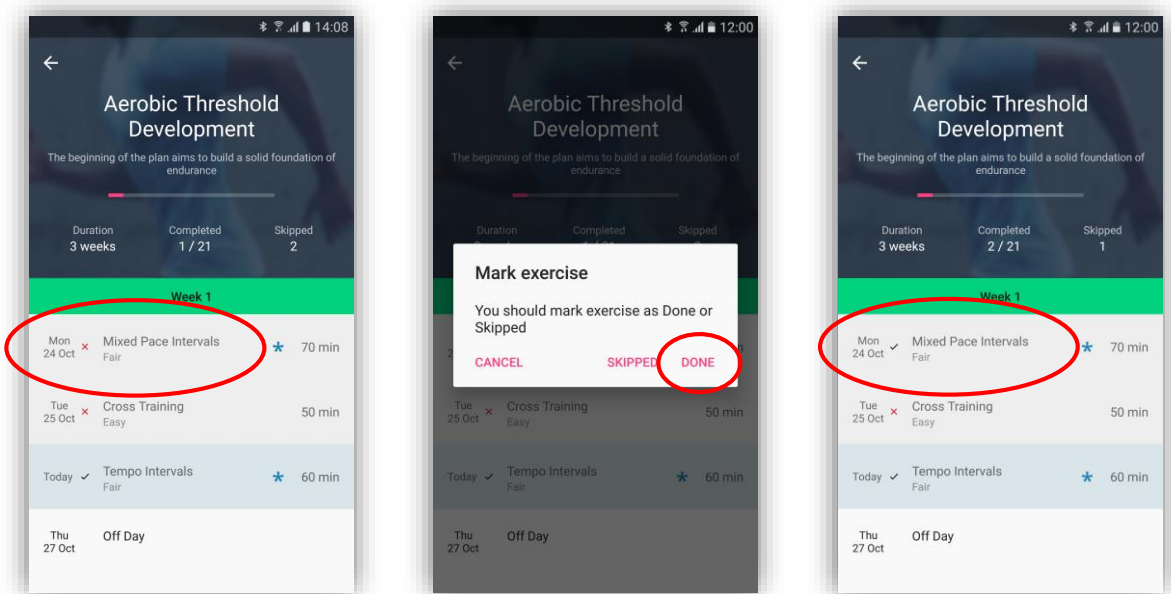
14:08

Aerobic Threshold Development

The beginning of the plan aims to build a solid foundation of endurance

Duration
3 weeks

Completed
1 / 21

Skipped
2

Week 1

Mon
24 Oct
×
Mixed Pace Intervals
Fair
70 min

Tue
25 Oct
×
Cross Training
Easy
50 min

Today ✓
Tempo Intervals
Fair
60 min

Thu
27 Oct
Off Day

12:00

Aerobic Threshold Development

The beginning of the plan aims to build a solid foundation of endurance

Duration

Completed

Skipped

Mark exercise

You should mark exercise as Done or Skipped

CANCEL
SKIPPED
DONE

Tue
25 Oct
×
Cross Training
Easy
50 min

Today ✓
Tempo Intervals
Fair
60 min

Thu
27 Oct
Off Day

12:00

Aerobic Threshold Development

The beginning of the plan aims to build a solid foundation of endurance

Duration
3 weeks

Completed
2 / 21

Skipped
1

Week 1

Mon
24 Oct
✓
Mixed Pace Intervals
Fair
70 min

Tue
25 Oct
×
Cross Training
Easy
50 min

Today ✓
Tempo Intervals
Fair
60 min

Thu
27 Oct
Off Day